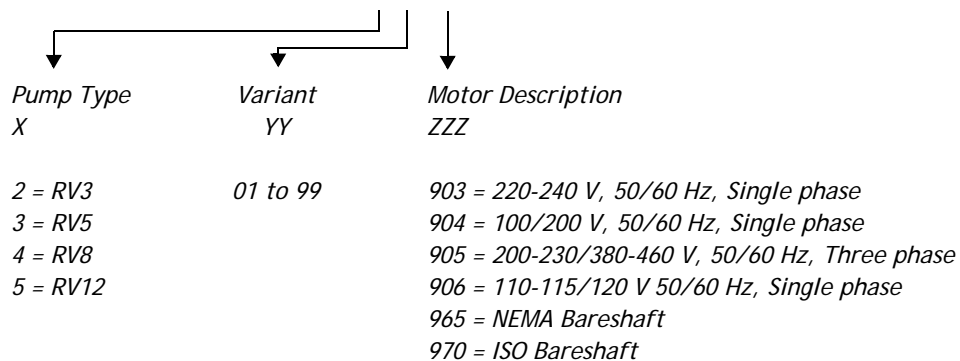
| Pump Type | Variant | Motor Description |
|---|---|---|
| X | YY | ZZZ |
| 2 = RV3 | 01 to 99 | 903 = 220-240 V, 50/60 Hz, Single phase |
| 3 = RV5 | | 904 = 100/200 V, 50/60 Hz, Single phase |
| 4 = RV8 | | 905 = 200-230/380-460 V, 50/60 Hz, Three phase |
| 5 = RV12 | | 906 = 110-115/120 V 50/60 Hz, Single phase |
| | | 965 = NEMA Bareshaft |
| | | 970 = ISO Bareshaft |